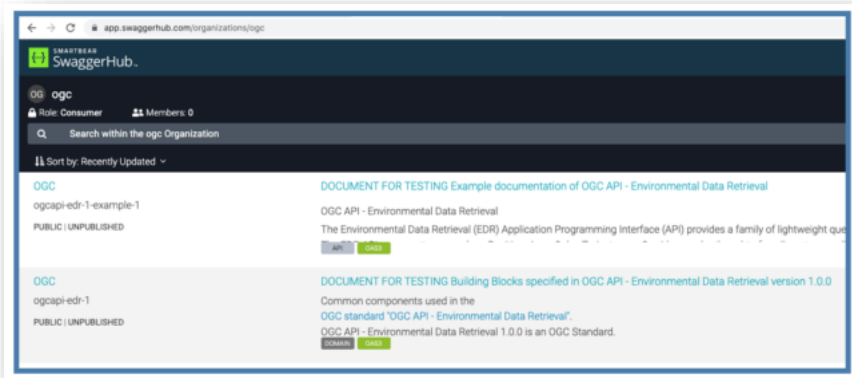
app.swaggerhub.com/organizations/ogc

SMARTBEAR
SwaggerHub.

OG ogc
Role: Consumer Members: 0

Search within the ogc Organization

Sort by: Recently Updated

OGC
ogcapi-edr-1-example-1
PUBLIC | UNPUBLISHED

DOCUMENT FOR TESTING Example documentation of OGC API - Environmental Data Retrieval

OGC API - Environmental Data Retrieval

The Environmental Data Retrieval (EDR) Application Programming Interface (API) provides a family of lightweight que

API OAS3

OGC
ogcapi-edr-1
PUBLIC | UNPUBLISHED

DOCUMENT FOR TESTING Building Blocks specified in OGC API - Environmental Data Retrieval version 1.0.0

Common components used in the
OGC standard "OGC API - Environmental Data Retrieval".

OGC API - Environmental Data Retrieval 1.0.0 is an OGC Standard.

DOMAIN OAS3